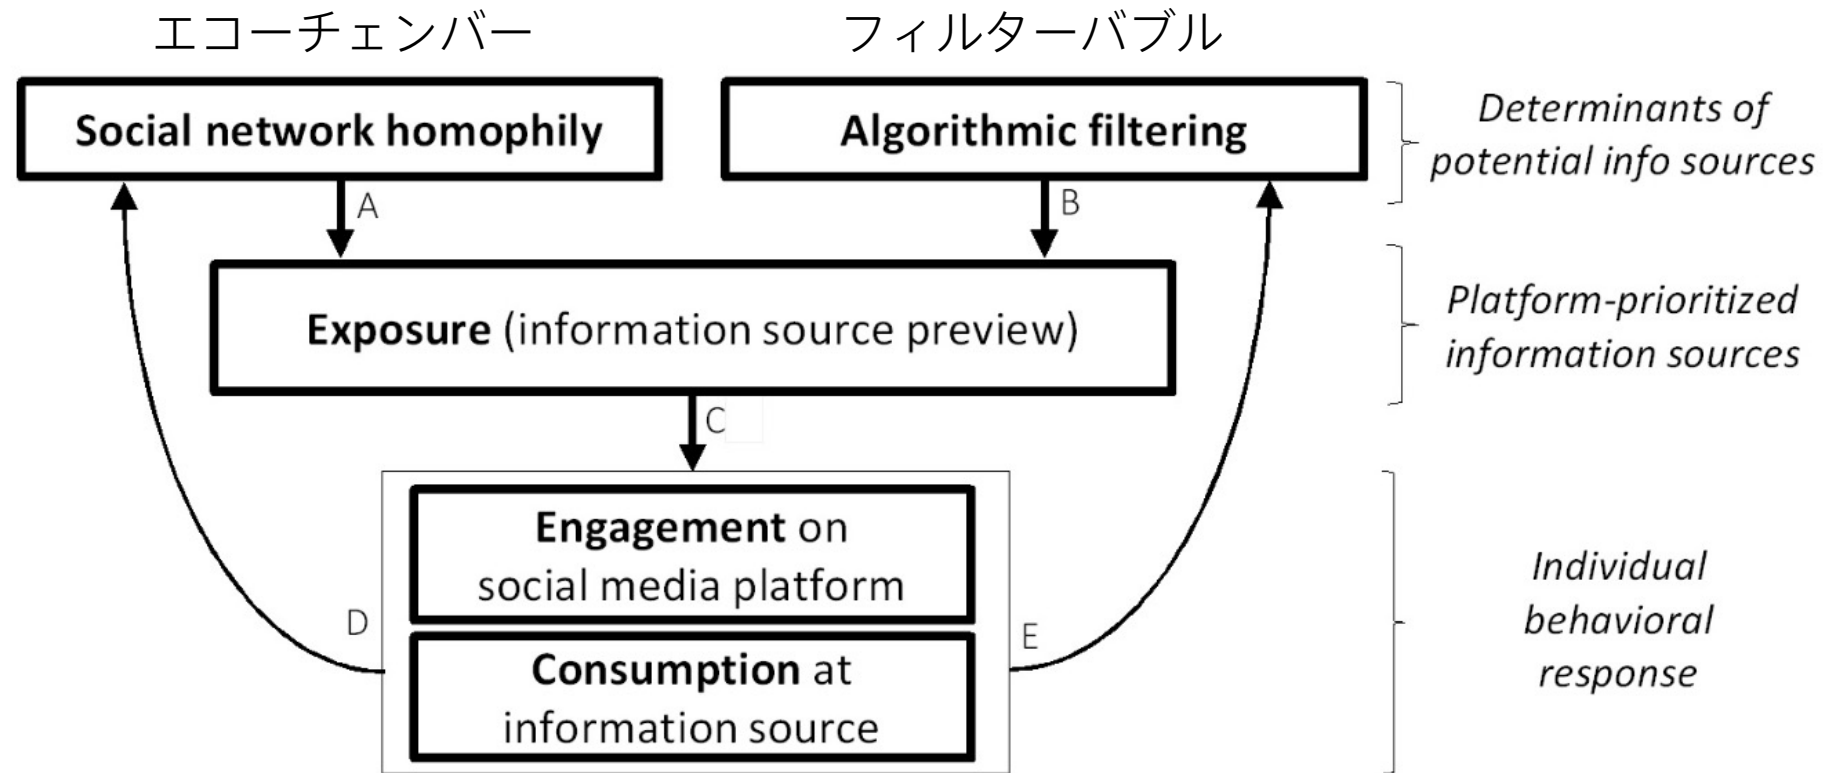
エコーチェンバー

フィルターバブル

**Social network homophily**

**Algorithmic filtering**

*Determinants of potential info sources*

A

B

**Exposure** (information source preview)

*Platform-prioritized information sources*

C

**Engagement** on social media platform

**Consumption** at information source

D

E

*Individual behavioral response*